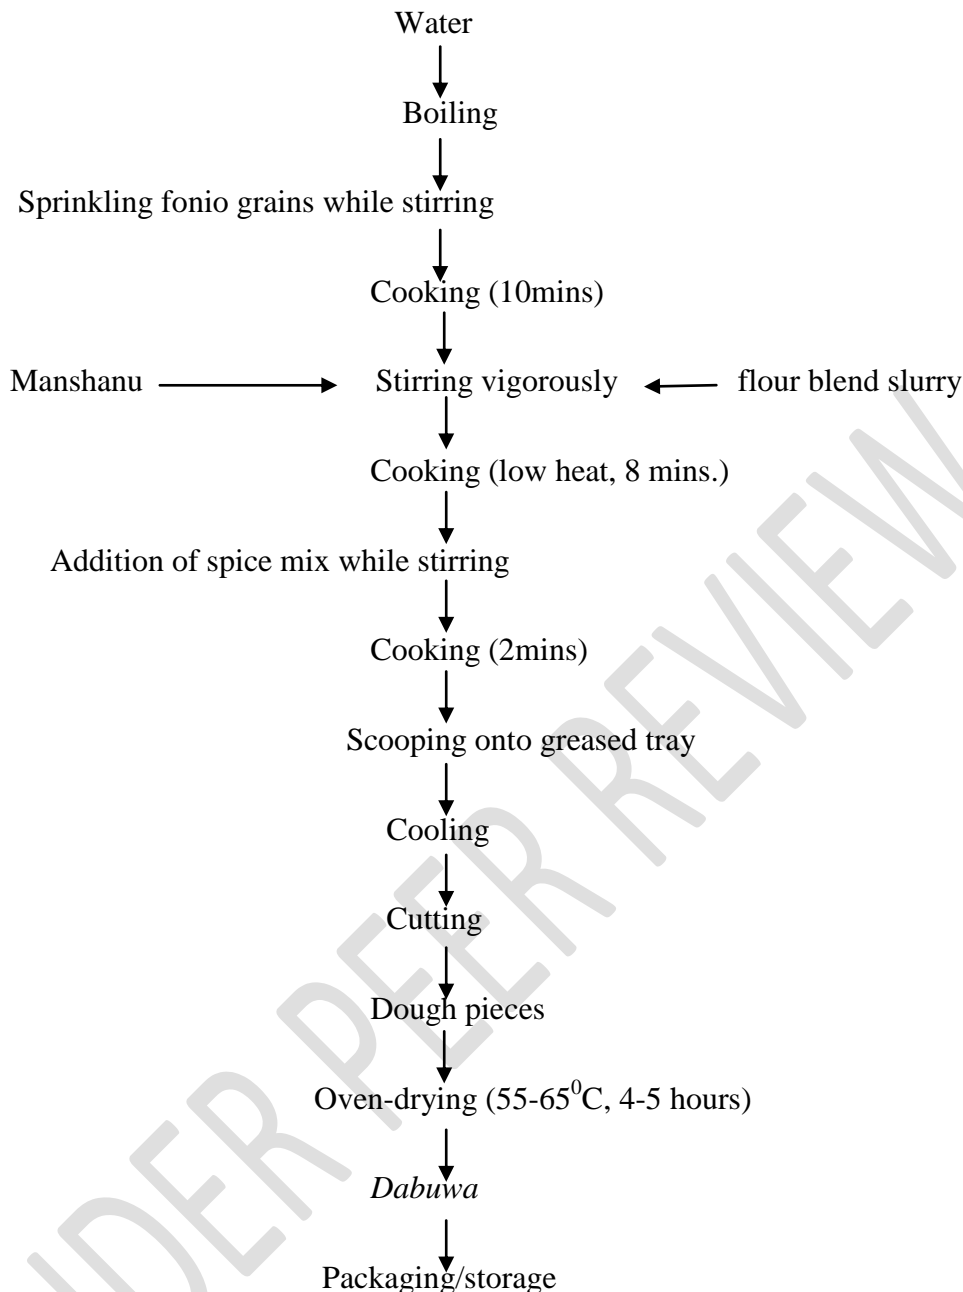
Water

Boiling

Sprinkling fonio grains while stirring

Cooking (10mins)

Manshanu

Stirring vigorously

flour blend slurry

Cooking (low heat, 8 mins.)

Addition of spice mix while stirring

Cooking (2mins)

Scooping onto greased tray

Cooling

Cutting

Dough pieces

Oven-drying (55-65$^0$C, 4-5 hours)

Dabuwa

Packaging/storage

UNDER PEER REVIEW